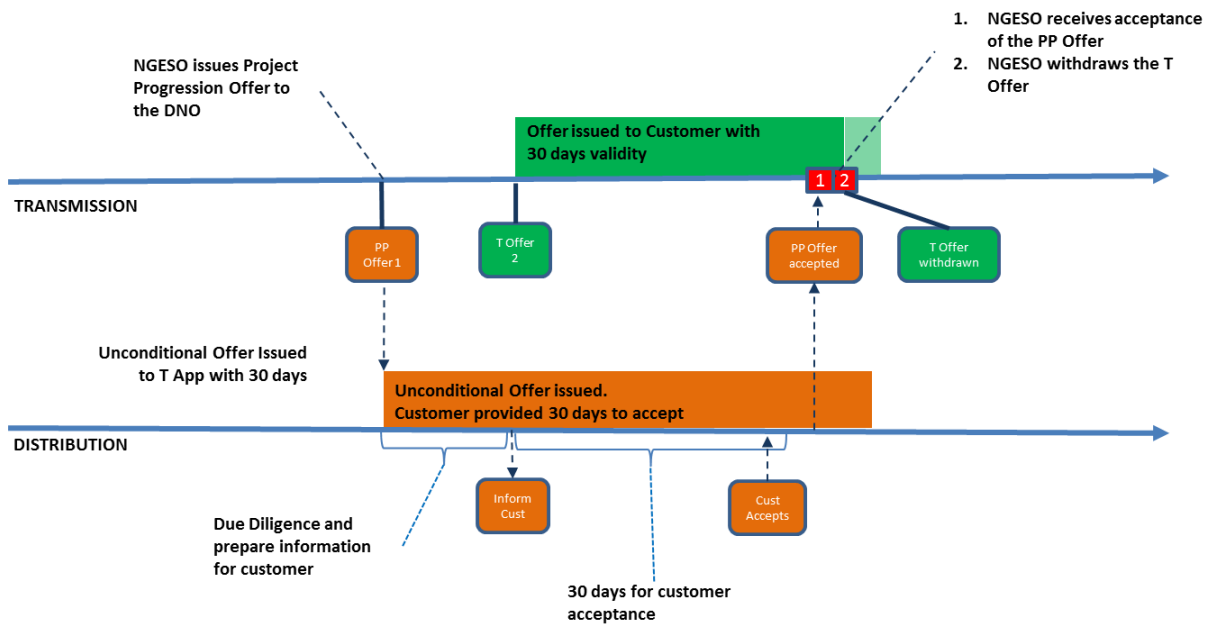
1. NGESO receives acceptance of the PP Offer
2. NGESO withdraws the T Offer

NGESO issues Project Progression Offer to the DNO

Offer issued to Customer with 30 days validity

1 2

TRANSMISSION

PP Offer 1

T Offer 2

PP Offer accepted

T Offer withdrawn

Unconditional Offer Issued to T App with 30 days

Unconditional Offer issued. Customer provided 30 days to accept

DISTRIBUTION

Inform Cust

Cust Accepts

Due Diligence and prepare information for customer

30 days for customer acceptance